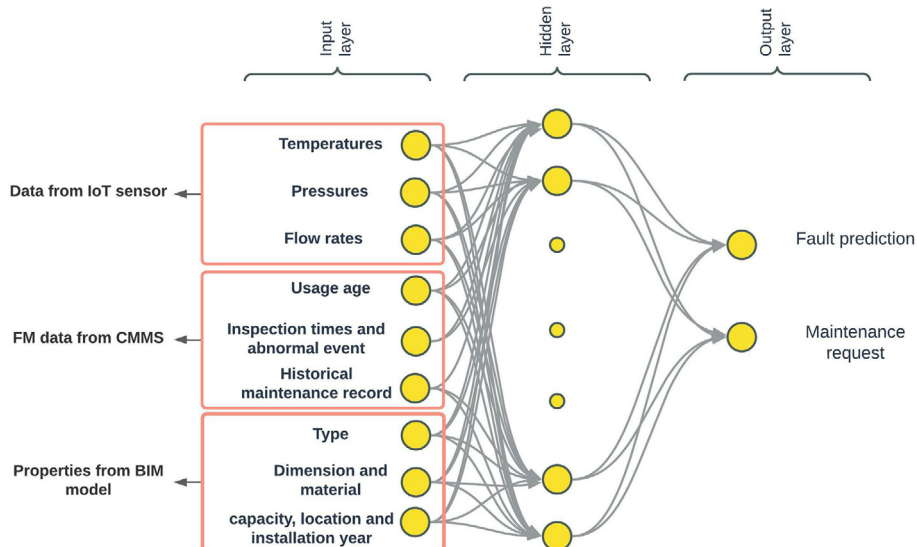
Input layer

Hidden layer

Output layer

Data from IoT sensor

Temperatures

Pressures

Flow rates

FM data from CMMS

Usage age

Inspection times and abnormal event

Historical maintenance record

Properties from BIM model

Type

Dimension and material

capacity, location and installation year

Fault prediction

Maintenance request